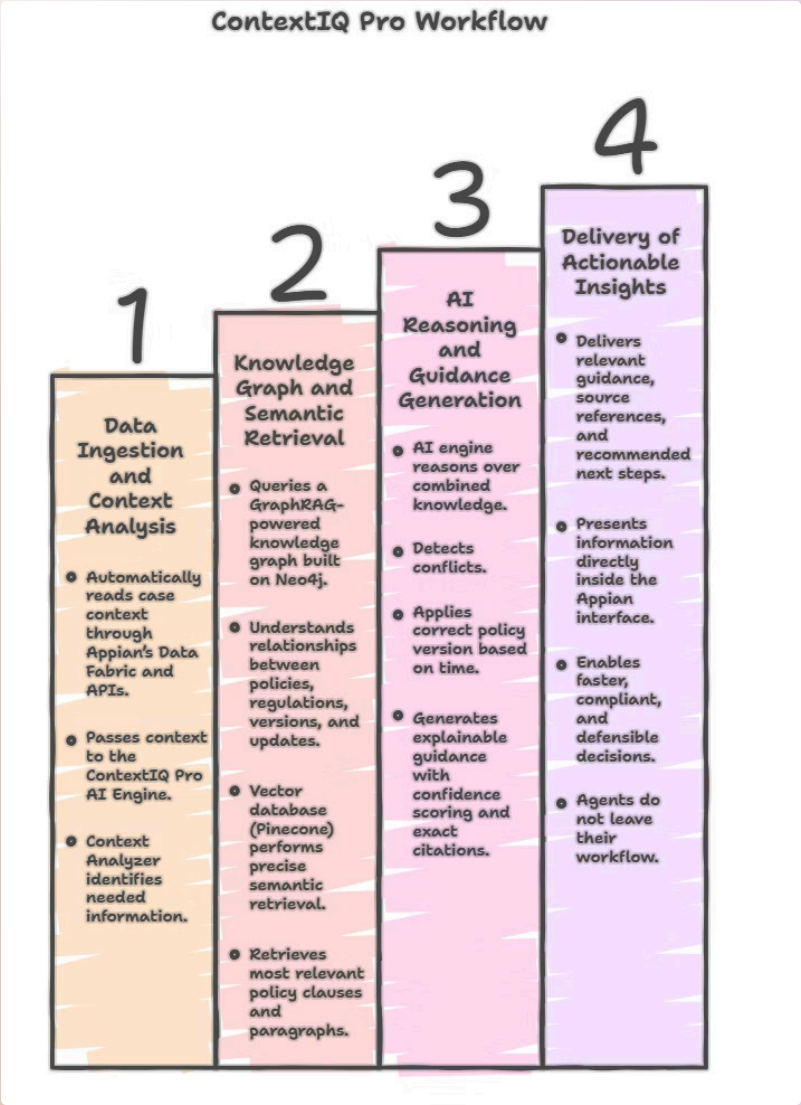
ContextIQ Pro Workflow

1

Data Ingestion and Context Analysis

- Automatically reads case context through Appian's Data Fabric and APIs.
- Passes context to the ContextIQ Pro AI Engine.
- Context Analyzer identifies needed information.

2

Knowledge Graph and Semantic Retrieval

- Queries a GraphRAG-powered knowledge graph built on Neo4j.
- Understands relationships between policies, regulations, versions, and updates.
- Vector database (Pinecone) performs precise semantic retrieval.
- Retrieves most relevant policy clauses and paragraphs.

3

AI Reasoning and Guidance Generation

- AI engine reasons over combined knowledge.
- Detects conflicts.
- Applies correct policy version based on time.
- Generates explainable guidance with confidence scoring and exact citations.

4

Delivery of Actionable Insights

- Delivers relevant guidance, source references, and recommended next steps.
- Presents information directly inside the Appian interface.
- Enables faster, compliant, and defensible decisions.
- Agents do not leave their workflow.